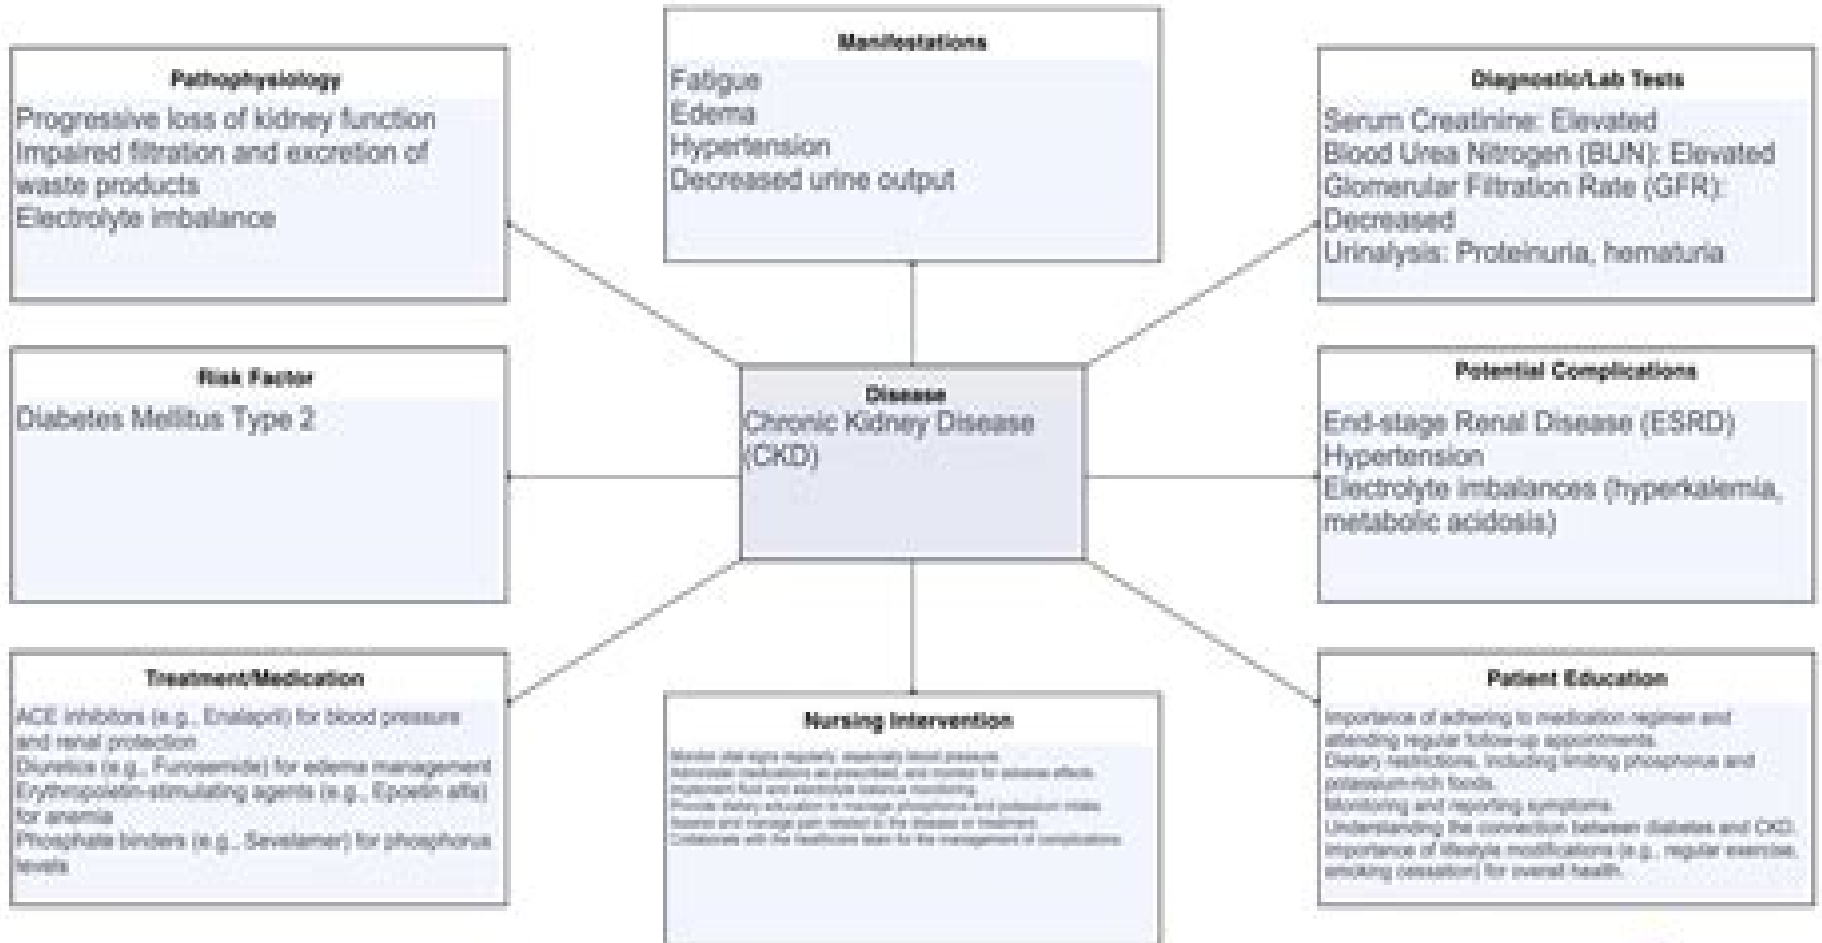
Pathophysiology
Progressive loss of kidney function
Impaired filtration and excretion of waste products
Electrolyte imbalance

Manifestations
Fatigue
Edema
Hypertension
Decreased urine output

Diagnostic/Lab Tests
Serum Creatinine: Elevated
Blood Urea Nitrogen (BUN): Elevated
Glomerular Filtration Rate (GFR): Decreased
Urinalysis: Proteinuria, hematuria

Risk Factor
Diabetes Mellitus Type 2

Disease
Chronic Kidney Disease (CKD)

Potential Complications
End-stage Renal Disease (ESRD)
Hypertension
Electrolyte imbalances (hyperkalemia, metabolic acidosis)

Treatment/Medication
ACE inhibitors (e.g., Enalapril) for blood pressure and renal protection
Diuretics (e.g., Furosemide) for edema management
Erythropoietin-stimulating agents (e.g., Epoetin alfa) for anemia
Phosphate binders (e.g., Sevelamer) for phosphorus levels

Nursing Intervention
Monitor vital signs regularly, especially blood pressure.
Administer medications as prescribed, and monitor for adverse effects.
Implement fluid and electrolyte balance monitoring.
Provide dietary education to manage phosphorus and potassium intake.
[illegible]
Collaborate with the healthcare team for the management of complications.

Patient Education
Importance of adhering to medication regimen and attending regular follow-up appointments.
Dietary restrictions, including limiting phosphorus and potassium-rich foods.
Monitoring and reporting symptoms.
Understanding the connection between diabetes and CKD.
Importance of lifestyle modifications (e.g., regular exercise, smoking cessation) for overall health.